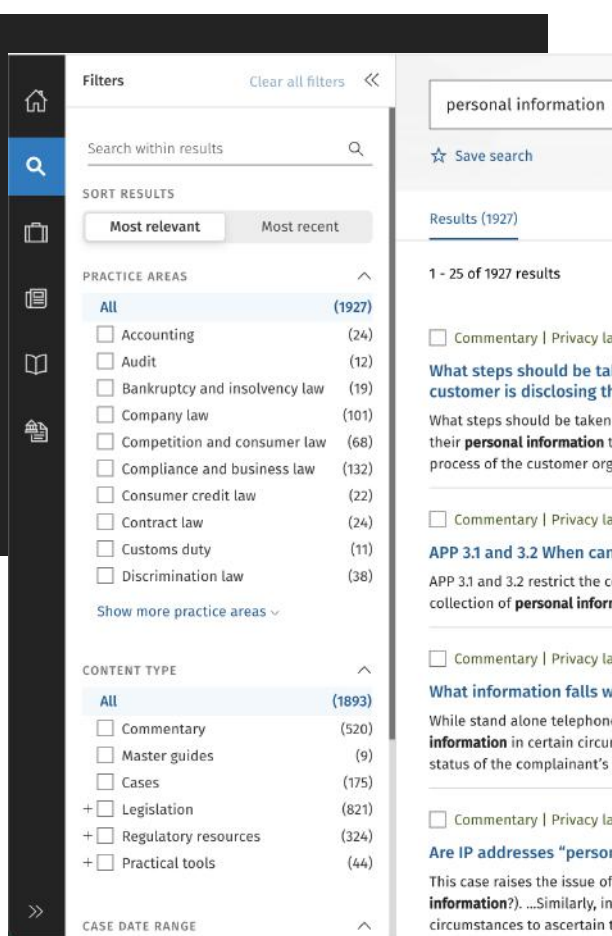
Filters

Clear all filters

Search within results

SORT RESULTS

Most relevant | Most recent

PRACTICE AREAS

All (1927)
Accounting (24)
Audit (12)
Bankruptcy and insolvency law (19)
Company law (101)
Competition and consumer law (68)
Compliance and business law (132)
Consumer credit law (22)
Contract law (24)
Customs duty (11)
Discrimination law (38)

Show more practice areas

CONTENT TYPE

All (1893)
Commentary (520)
Master guides (9)
Cases (175)
+ Legislation (821)
+ Regulatory resources (324)
+ Practical tools (44)

CASE DATE RANGE

personal information

Save search

Results (1927)

1 - 25 of 1927 results

Commentary | Privacy la

What steps should be ta customer is disclosing th

What steps should be taken their **personal information** t process of the customer org

Commentary | Privacy la

APP 3.1 and 3.2 When car

APP 3.1 and 3.2 restrict the c collection of **personal inform**

Commentary | Privacy la

What information falls w

While stand alone telephone **information** in certain circu status of the complainant's

Commentary | Privacy la

Are IP addresses "persor

This case raises the issue of **information**?). ...Similarly, in circumstances to ascertain t